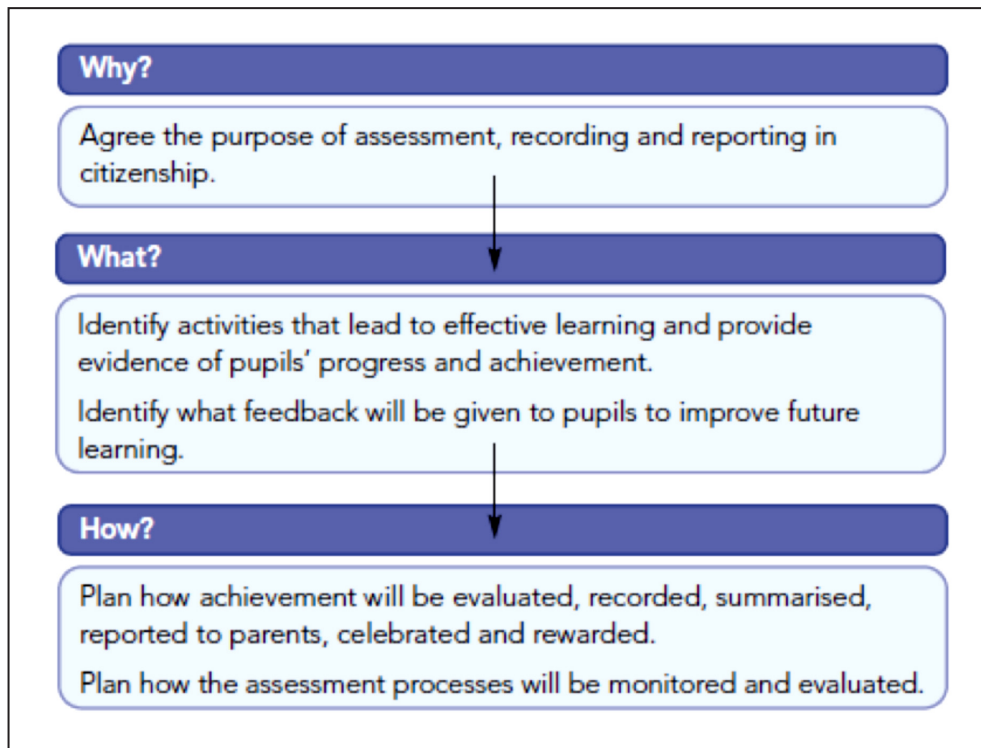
Why?

Agree the purpose of assessment, recording and reporting in citizenship.

What?

Identify activities that lead to effective learning and provide evidence of pupils' progress and achievement.

Identify what feedback will be given to pupils to improve future learning.

How?

Plan how achievement will be evaluated, recorded, summarised, reported to parents, celebrated and rewarded.

Plan how the assessment processes will be monitored and evaluated.